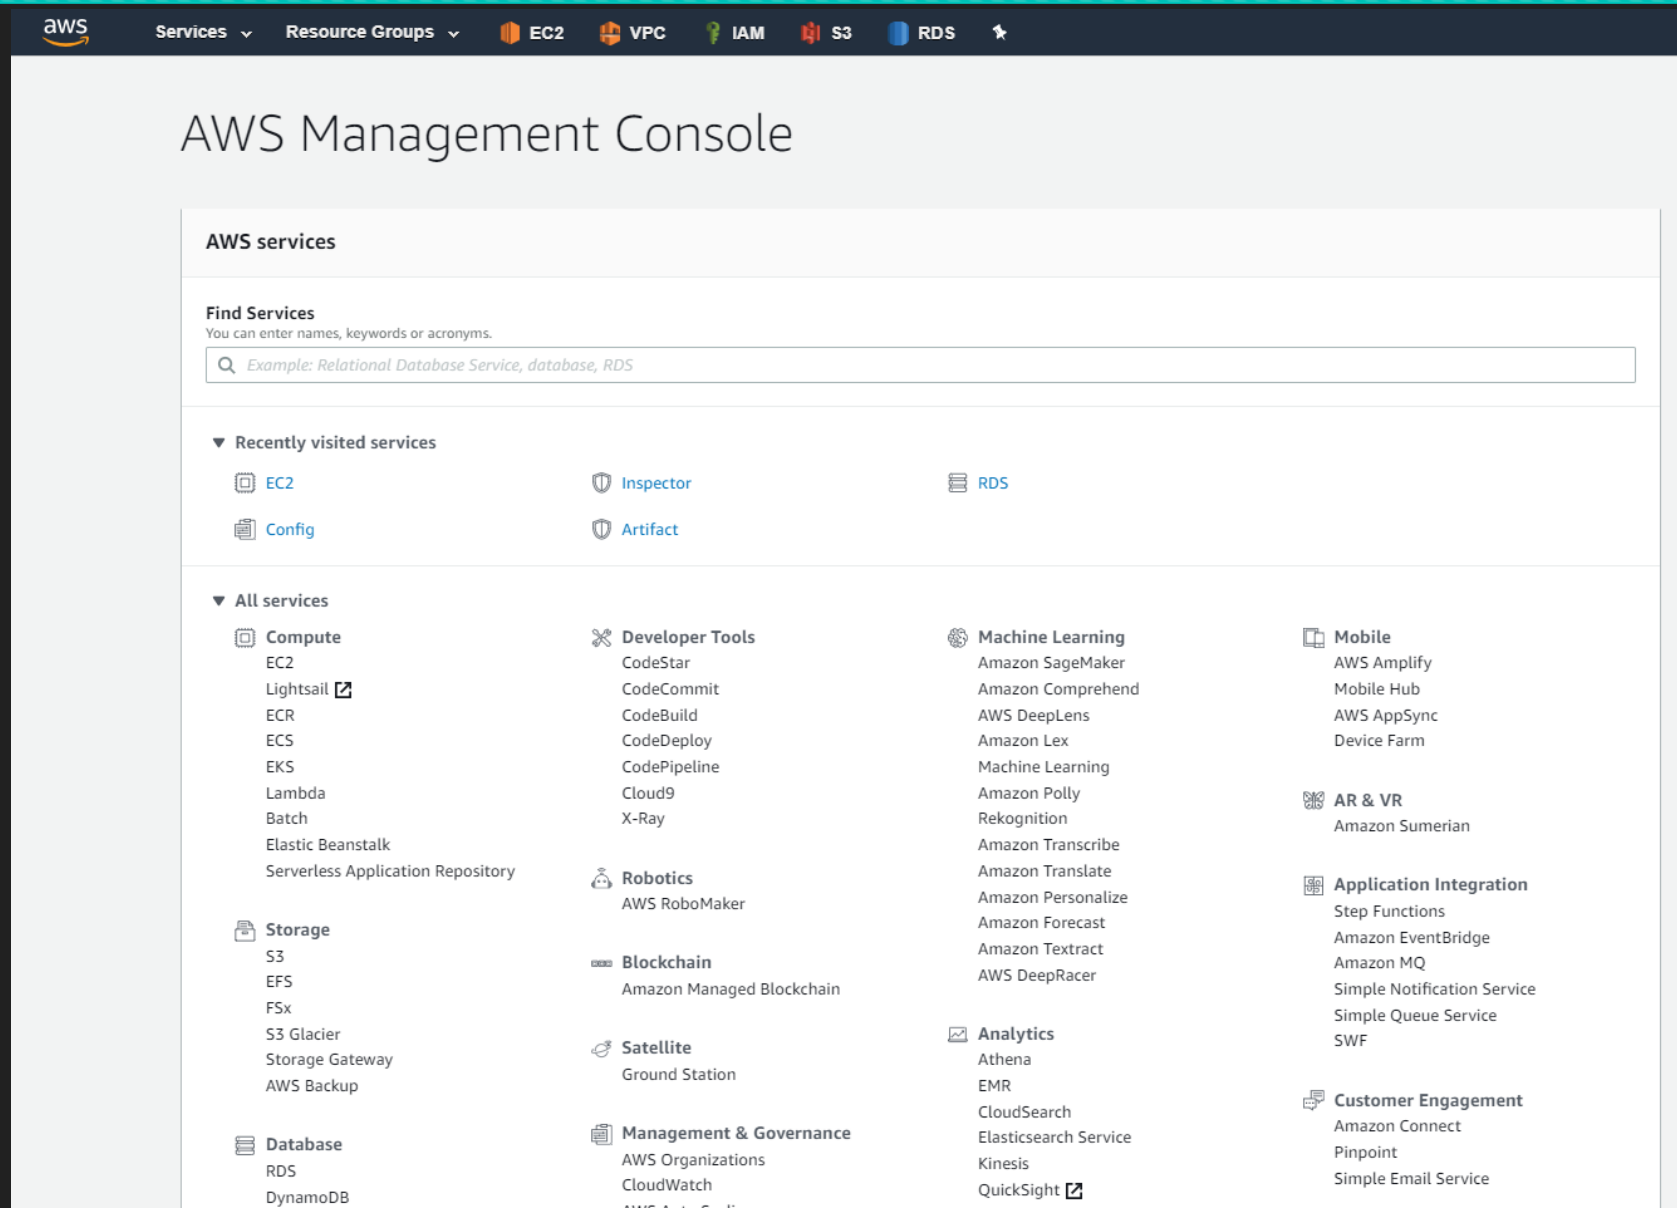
aws Services Resource Groups EC2 VPC IAM S3 RDS

AWS Management Console

AWS services

Find Services
You can enter names, keywords or acronyms.

Example: Relational Database Service, database, RDS

Recently visited services

EC2
Inspector
RDS
Config
Artifact

All services

Compute
EC2
Lightsail
ECR
ECS
EKS
Lambda
Batch
Elastic Beanstalk
Serverless Application Repository

Storage
S3
EFS
FSx
S3 Glacier
Storage Gateway
AWS Backup

Database
RDS
DynamoDB

Developer Tools
CodeStar
CodeCommit
CodeBuild
CodeDeploy
CodePipeline
Cloud9
X-Ray

Robotics
AWS RoboMaker

Blockchain
Amazon Managed Blockchain

Satellite
Ground Station

Management & Governance
AWS Organizations
CloudWatch

Machine Learning
Amazon SageMaker
Amazon Comprehend
AWS DeepLens
Amazon Lex
Machine Learning
Amazon Polly
Rekognition
Amazon Transcribe
Amazon Translate
Amazon Personalize
Amazon Forecast
Amazon Textract
AWS DeepRacer

Analytics
Athena
EMR
CloudSearch
Elasticsearch Service
Kinesis
QuickSight

Mobile
AWS Amplify
Mobile Hub
AWS AppSync
Device Farm

AR & VR
Amazon Sumerian

Application Integration
Step Functions
Amazon EventBridge
Amazon MQ
Simple Notification Service
Simple Queue Service
SWF

Customer Engagement
Amazon Connect
Pinpoint
Simple Email Service